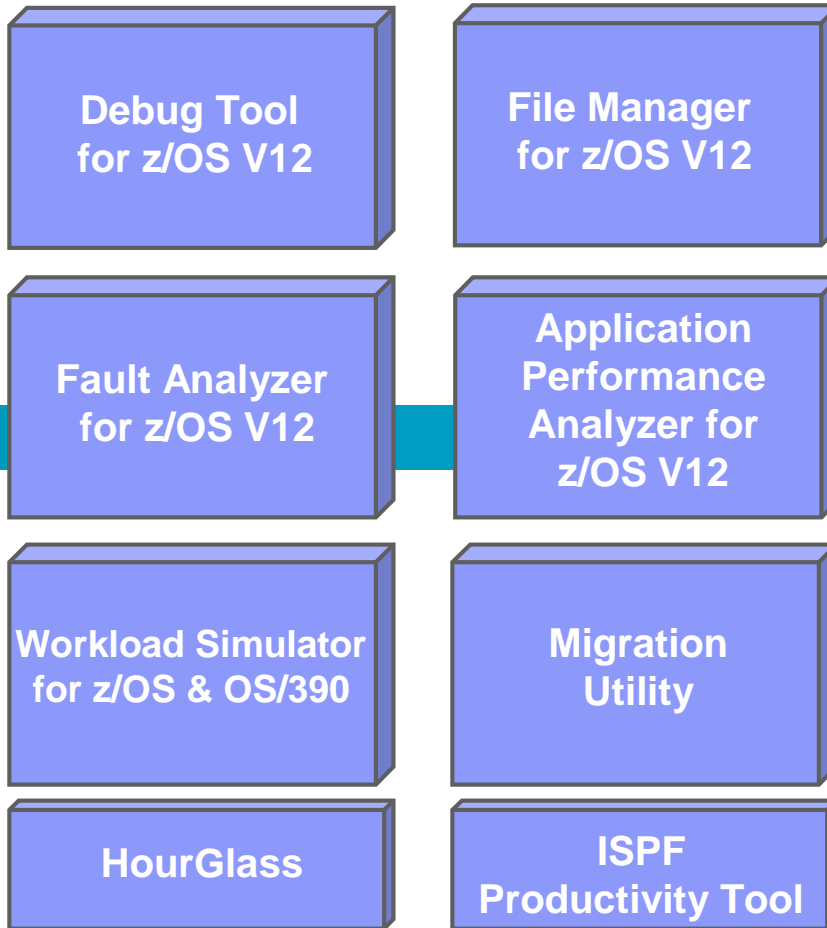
Debug Tool for z/OS V12

File Manager for z/OS V12

Fault Analyzer for z/OS V12

Application Performance Analyzer for z/OS V12

Workload Simulator for z/OS & OS/390

Migration Utility

HourGlass

ISPF Productivity Tool